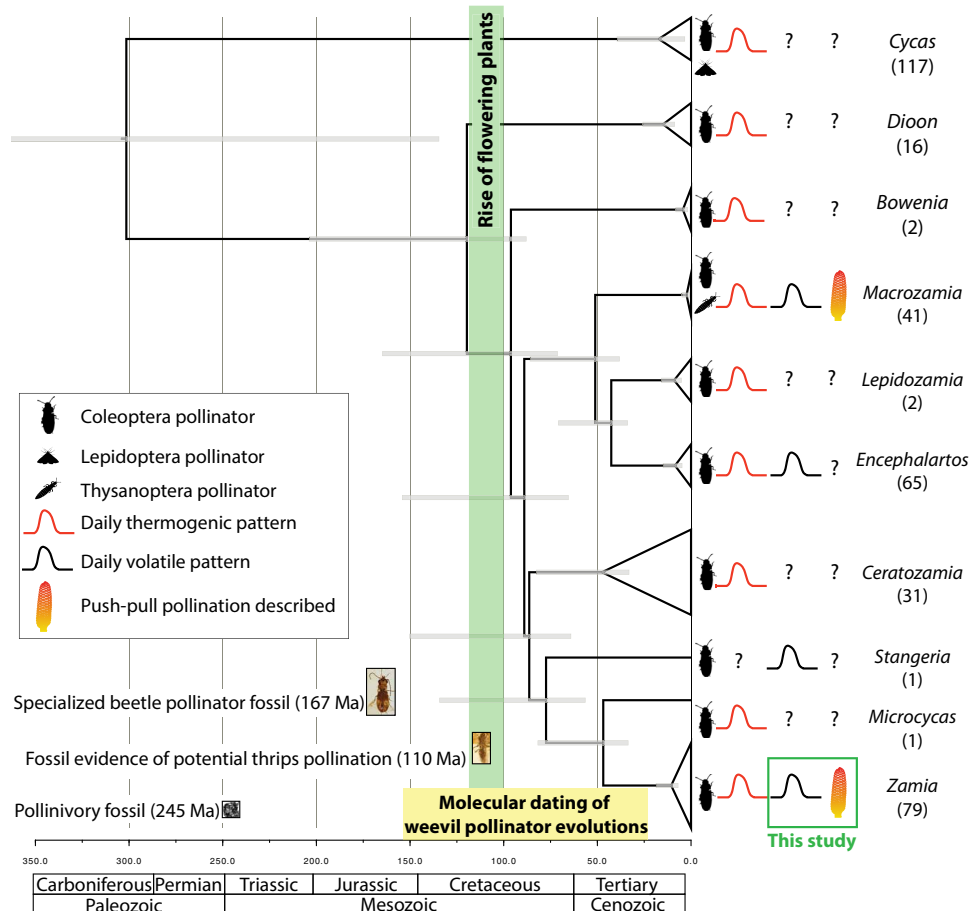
Rise of flowering plants

? ? Cycas (117)

? ? Dioon (16)

? ? Bowenia (2)

Macrozamia (41)

? ? Lepidozamia (2)

? Encephalartos (65)

? ? Ceratozamia (31)

? ? Stangeria (1)

? ? Microcycas (1)

Zamia (79)

This study

Coleoptera pollinator
Lepidoptera pollinator
Thysanoptera pollinator
Daily thermogenic pattern
Daily volatile pattern
Push-pull pollination described

Specialized beetle pollinator fossil (167 Ma)

Fossil evidence of potential thrips pollination (110 Ma)

Pollinivory fossil (245 Ma)

Molecular dating of weevil pollinator evolutions

350.0 300.0 250.0 200.0 150.0 100.0 50.0 0.0

| Carboniferous | Permian | Triassic | Jurassic | Cretaceous | Tertiary |
|---|---|---|---|---|---|
| Paleozoic | | Mesozoic | | | Cenozoic |